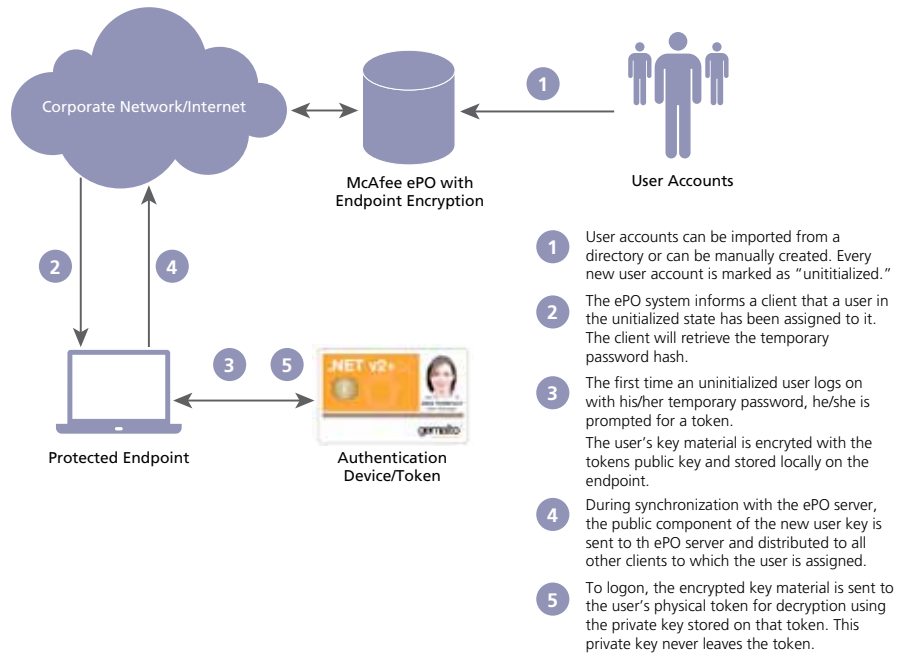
Corporate Network/Internet

McAfee ePO with Endpoint Encryption

1

User Accounts

2

4

3

5

.NET v2+

gemalto

Protected Endpoint

Authentication Device/Token

1 User accounts can be imported from a directory or can be manually created. Every new user account is marked as "unititialized."

2 The ePO system informs a client that a user in the unitialized state has been assigned to it. The client will retrieve the temporary password hash.

3 The first time an uninitialized user logs on with his/her temporary password, he/she is prompted for a token.

The user's key material is encryted with the tokens public key and stored locally on the endpoint.

4 During synchronization with the ePO server, the public component of the new user key is sent to th ePO server and distributed to all other clients to which the user is assigned.

5 To logon, the encrypted key material is sent to the user's physical token for decryption using the private key stored on that token. This private key never leaves the token.